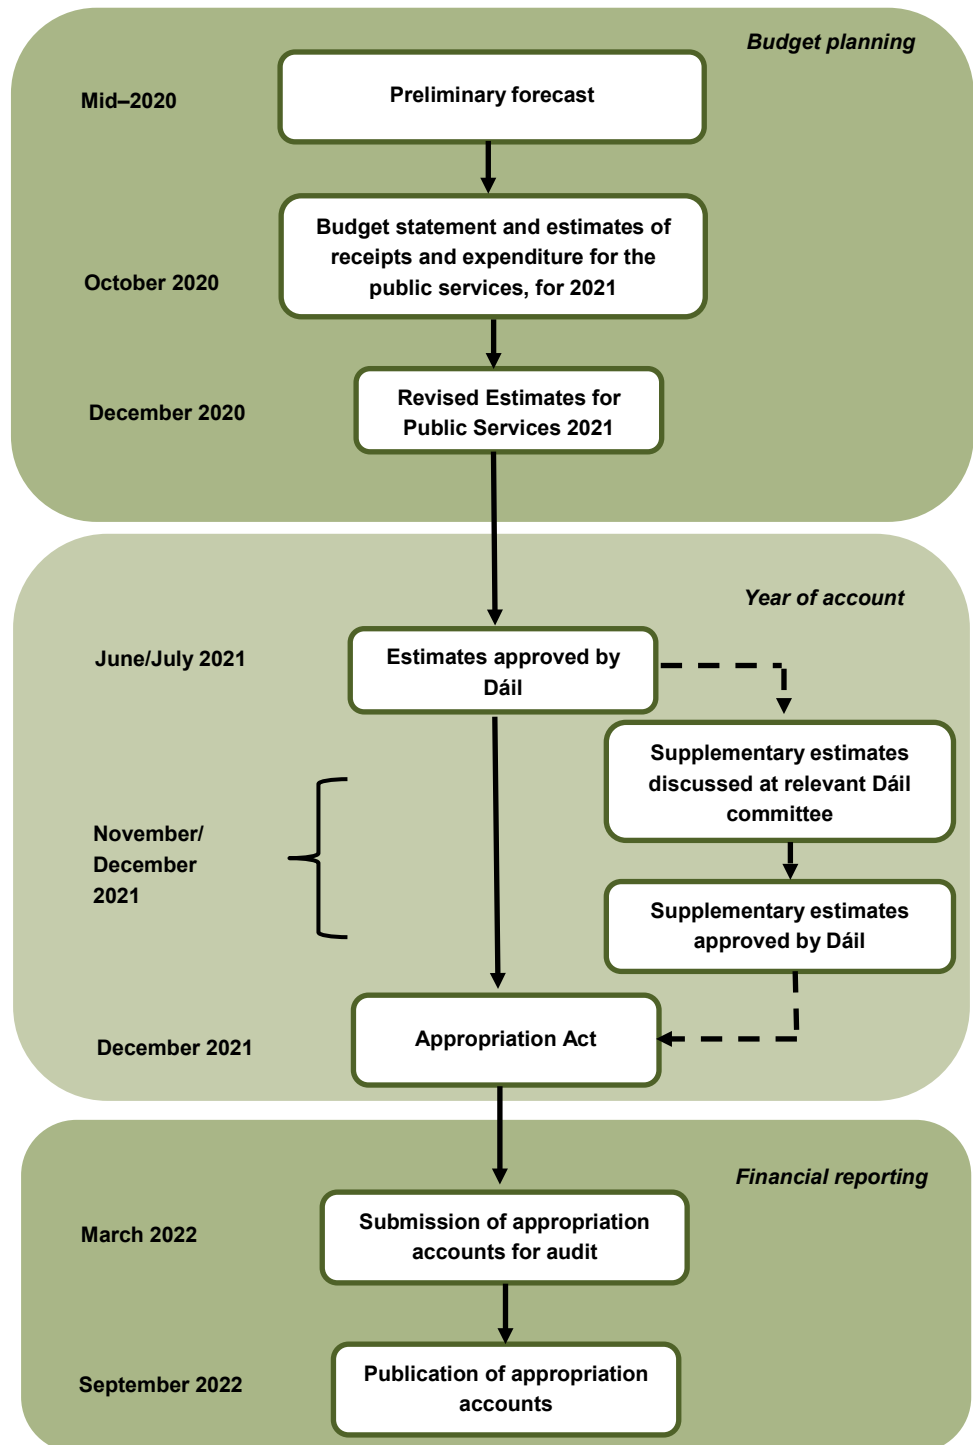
Budget planning

Mid–2020

Preliminary forecast

October 2020

Budget statement and estimates of receipts and expenditure for the public services, for 2021

December 2020

Revised Estimates for Public Services 2021

Year of account

June/July 2021

Estimates approved by Dáil

Supplementary estimates discussed at relevant Dáil committee

November/ December 2021

Supplementary estimates approved by Dáil

December 2021

Appropriation Act

Financial reporting

March 2022

Submission of appropriation accounts for audit

September 2022

Publication of appropriation accounts